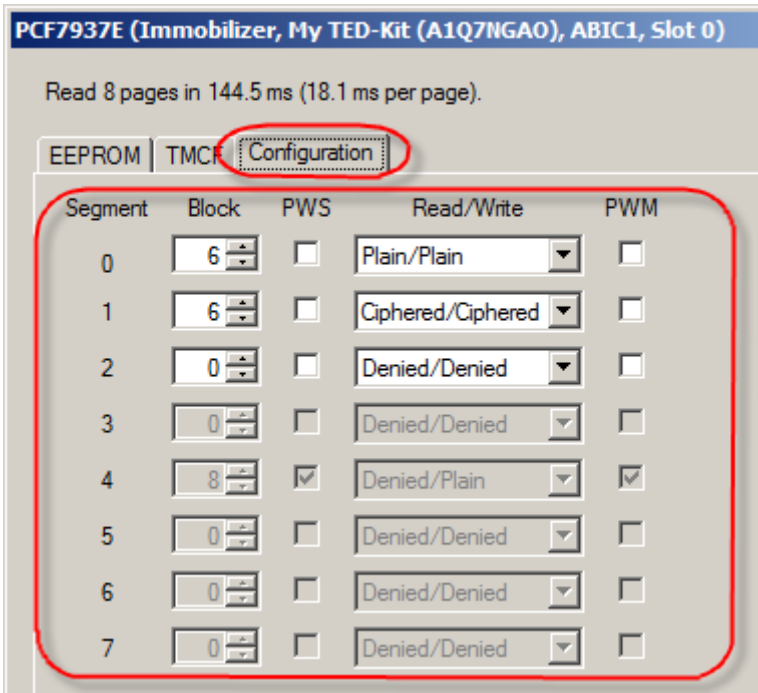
PCF7937E (Immobilizer, My TED-Kit (A1Q7NGA0), ABIC1, Slot 0)

Read 8 pages in 144.5 ms (18.1 ms per page).

EEPROM | TMCF | Configuration

| Segment | Block | PWS | Read/Write | PWM |
|---|---|---|---|---|
| 0 | 6 | ☐ | Plain/Plain | ☐ |
| 1 | 6 | ☐ | Ciphered/Ciphered | ☐ |
| 2 | 0 | ☐ | Denied/Denied | ☐ |
| 3 | 0 | ☐ | Denied/Denied | ☐ |
| 4 | 8 | ☑ | Denied/Plain | ☑ |
| 5 | 0 | ☐ | Denied/Denied | ☐ |
| 6 | 0 | ☐ | Denied/Denied | ☐ |
| 7 | 0 | ☐ | Denied/Denied | ☐ |